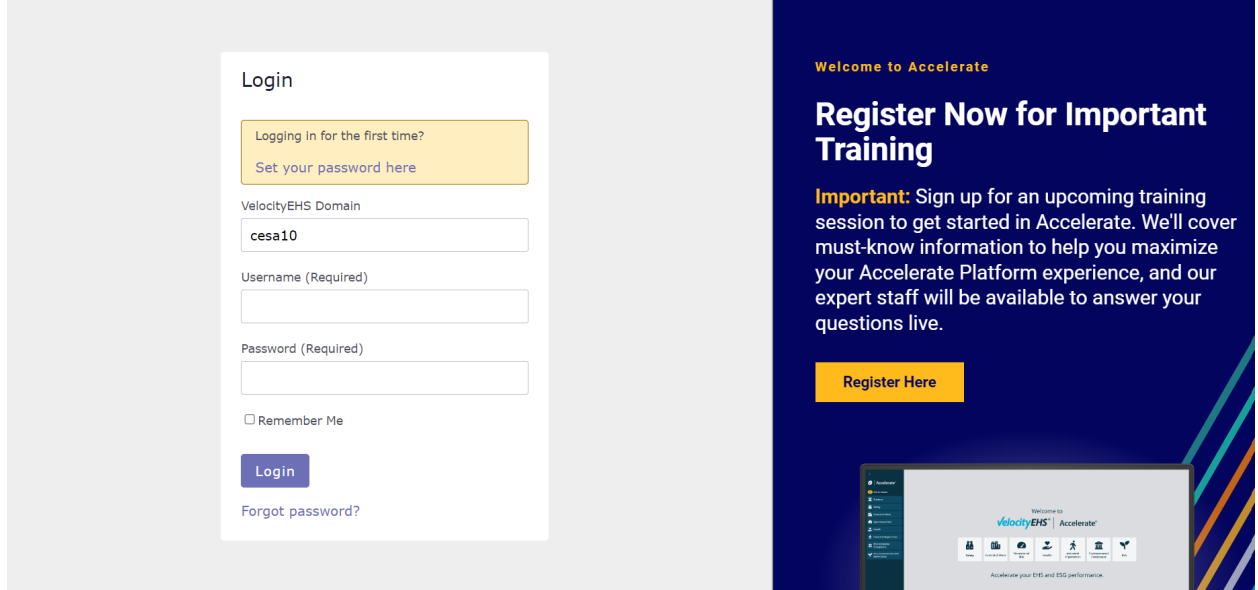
Login

Logging in for the first time?

Set your password here

VelocityEHS Domain

cesa10

Username (Required)

Password (Required)

Remember Me

Login

Forgot password?

Welcome to Accelerate

Register Now for Important Training

Important: Sign up for an upcoming training session to get started in Accelerate. We'll cover must-know information to help you maximize your Accelerate Platform experience, and our expert staff will be available to answer your questions live.

Register Here

Accelerate

Welcome to

VelocityEHS | Accelerate

Accelerate your EHS and ESG performance.